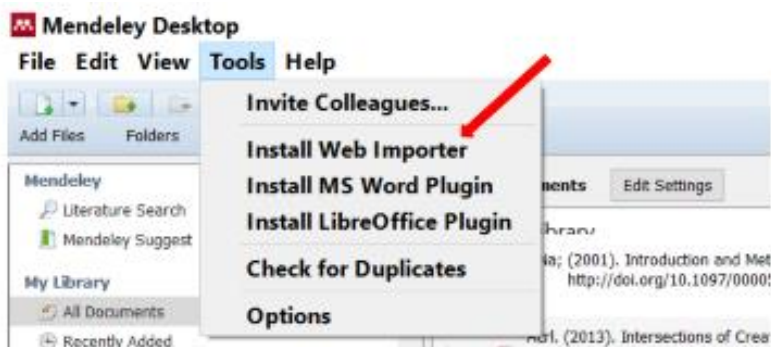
Mendeley Desktop
File Edit View Tools Help
Add Files Folders
Invite Colleagues...
Install Web Importer
Install MS Word Plugin
Install LibreOffice Plugin
Check for Duplicates
Options
Mendeley
Literature Search
Mendeley Suggest
My Library
All Documents
Recently Added
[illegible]ments Edit Settings
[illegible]ibrary
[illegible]a; (2001). Introduction and Met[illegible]
http://doi.org/10.1097/0000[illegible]
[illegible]arl. (2013). Intersections of Crea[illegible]